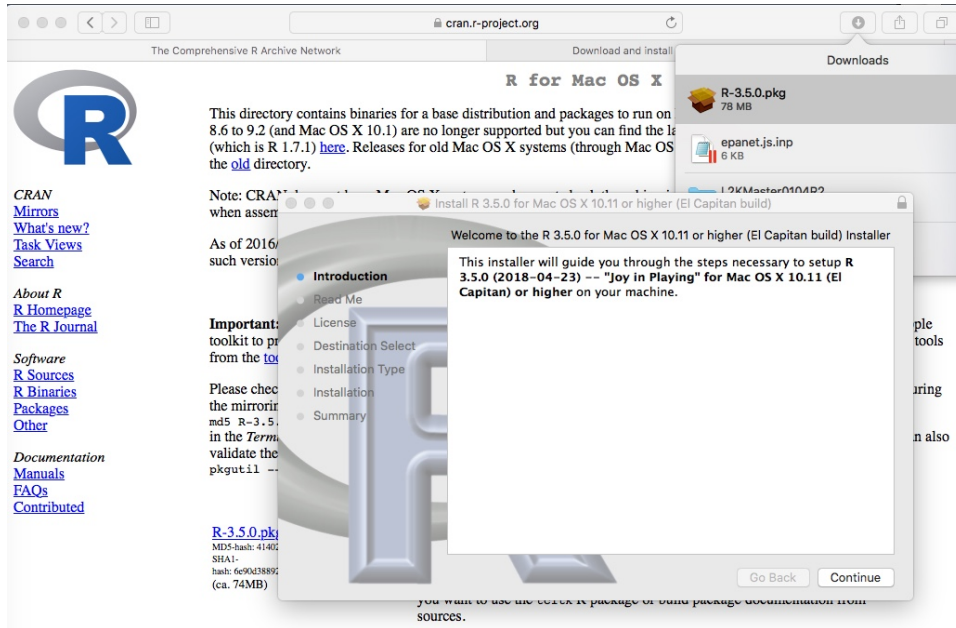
cran.r-project.org

The Comprehensive R Archive Network

Download and install

Downloads

R-3.5.0.pkg
78 MB

epanet.js.inp
6 KB

L2KMaster0104R2

R for Mac OS X

This directory contains binaries for a base distribution and packages to run on 8.6 to 9.2 (and Mac OS X 10.1) are no longer supported but you can find the la (which is R 1.7.1) here. Releases for old Mac OS X systems (through Mac OS the old directory.

Note: CRAN when assem

As of 2016/ such versio

Important: toolkit to pr from the to

Please chec the mirrorin md5 R-3.5. in the Term validate the pkgutil --

R-3.5.0.pkg
MD5-hash: 41402
SHA1-
hash: 6e90d38892
(ca. 74MB)

you want to use the tcltk R package or build package documentation from sources.

ple
tools
uring
n also

CRAN
Mirrors
What's new?
Task Views
Search

About R
R Homepage
The R Journal

Software
R Sources
R Binaries
Packages
Other

Documentation
Manuals
FAQs
Contributed

Install R 3.5.0 for Mac OS X 10.11 or higher (El Capitan build)

Welcome to the R 3.5.0 for Mac OS X 10.11 or higher (El Capitan build) Installer

Introduction
Read Me
License
Destination Select
Installation Type
Installation
Summary

This installer will guide you through the steps necessary to setup R 3.5.0 (2018-04-23) -- "Joy in Playing" for Mac OS X 10.11 (El Capitan) or higher on your machine.

Go Back
Continue